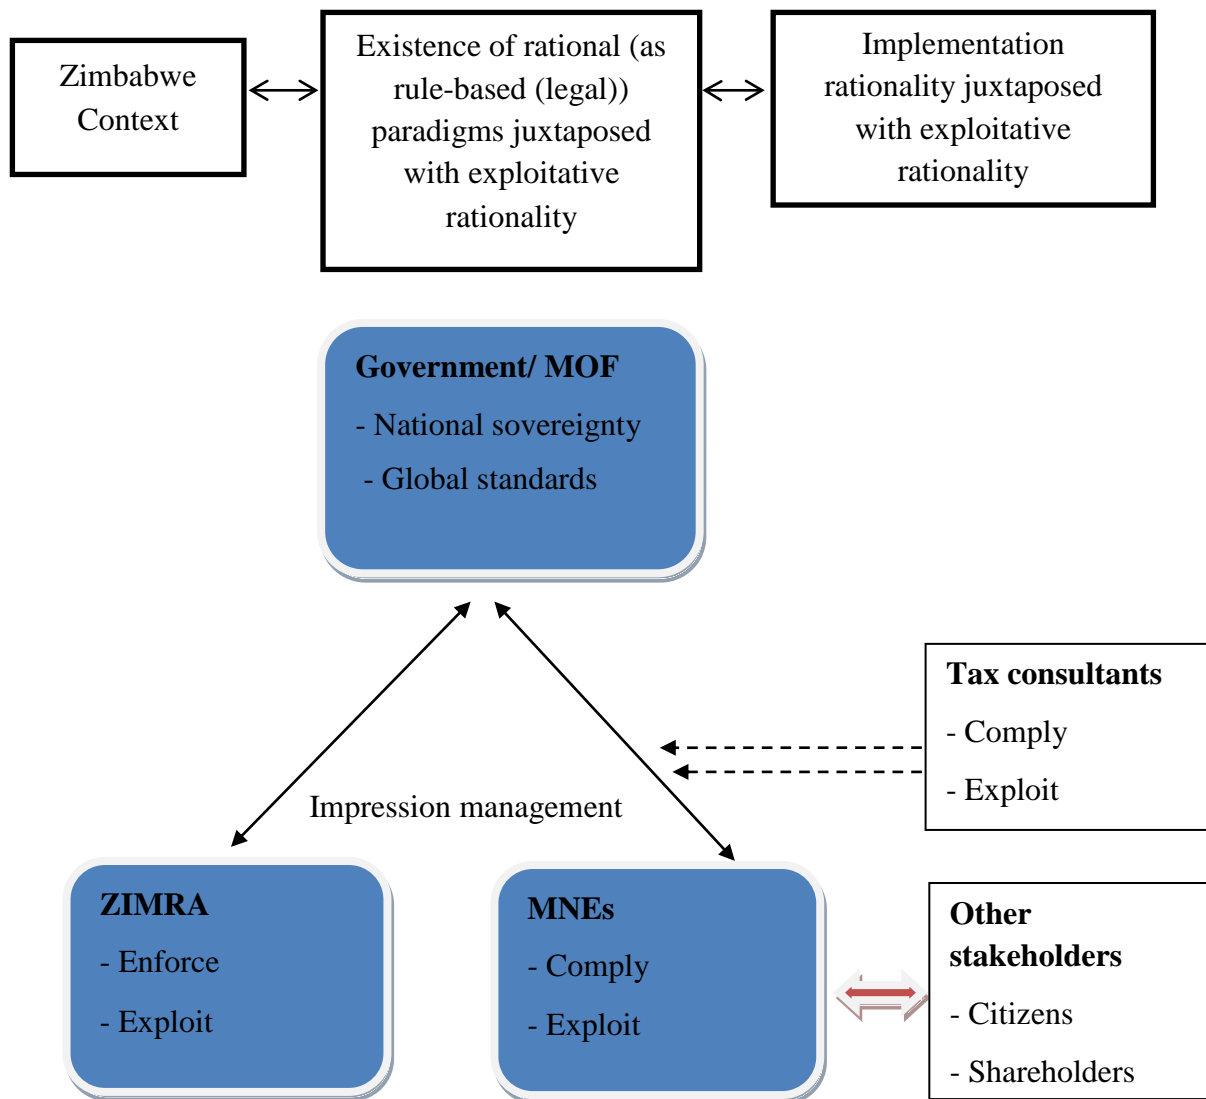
Zimbabwe Context

Existence of rational (as rule-based (legal)) paradigms juxtaposed with exploitative rationality

Implementation rationality juxtaposed with exploitative rationality

**Government/ MOF**

- National sovereignty

- Global standards

Tax consultants

- Comply

- Exploit

Impression management

ZIMRA

- Enforce

- Exploit

MNEs

- Comply

- Exploit

Other stakeholders

- Citizens

- Shareholders